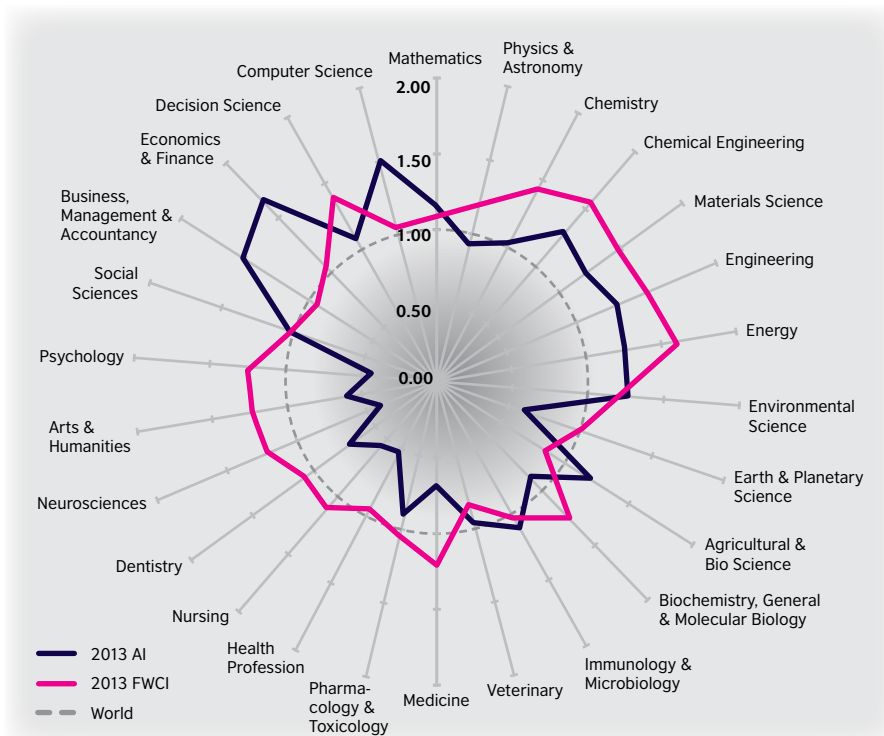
Mathematics
Physics & Astronomy
Chemistry
Chemical Engineering
Materials Science
Engineering
Energy
Environmental Science
Earth & Planetary Science
Agricultural & Bio Science
Biochemistry, General & Molecular Biology
Immunology & Microbiology
Veterinary
Medicine
Pharmacology & Toxicology
Health Profession
Nursing
Dentistry
Neurosciences
Arts & Humanities
Psychology
Social Sciences
Business, Management & Accountancy
Economics & Finance
Decision Science
Computer Science

2.00
1.50
1.00
0.50
0.00

2013 AI
2013 FWCI
World